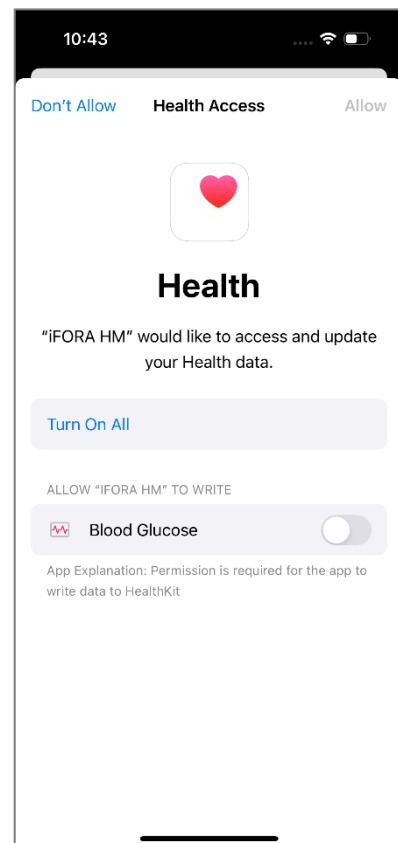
10:43

Don't Allow
Health Access
Allow

Health

"iFORA HM" would like to access and update your Health data.

Turn On All

ALLOW "IFORA HM" TO WRITE

Blood Glucose

App Explanation: Permission is required for the app to write data to HealthKit